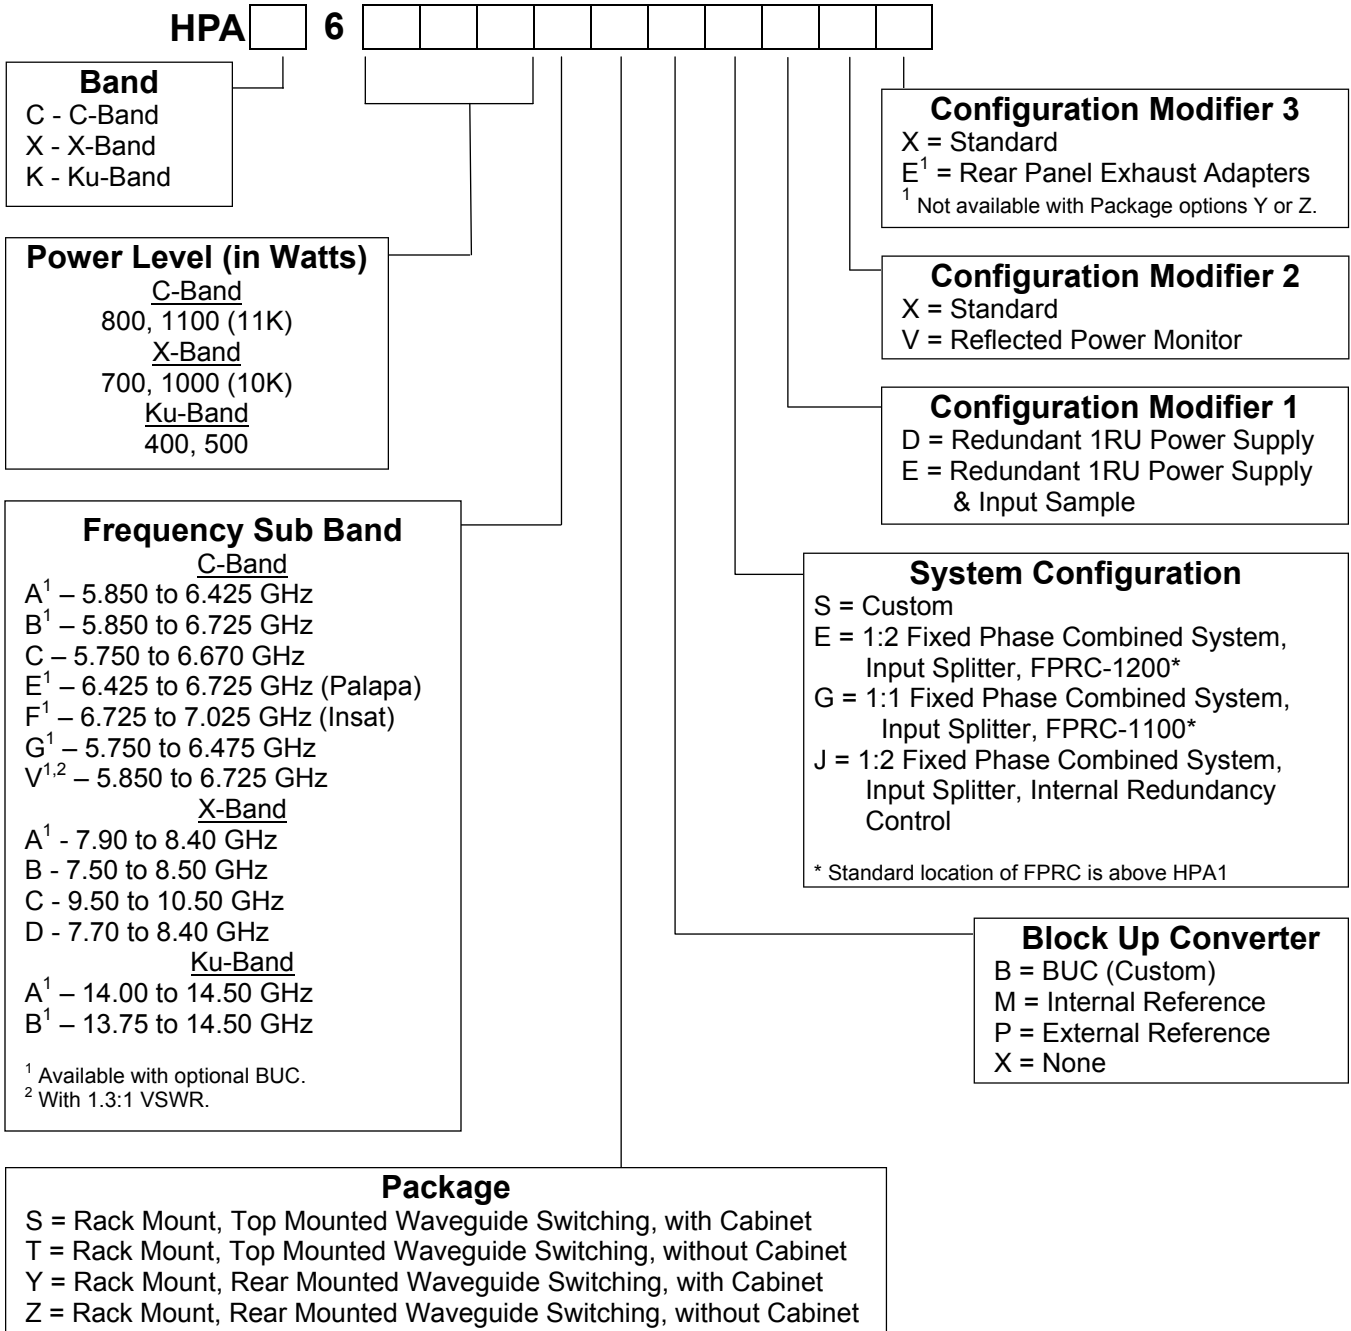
HPA 6

Band
C - C-Band
X - X-Band
K - Ku-Band

Configuration Modifier 3
X = Standard
$E^1$ = Rear Panel Exhaust Adapters
$^1$ Not available with Package options Y or Z.

Power Level (in Watts)
C-Band
800, 1100 (11K)
X-Band
700, 1000 (10K)
Ku-Band
400, 500

Configuration Modifier 2
X = Standard
V = Reflected Power Monitor

Configuration Modifier 1
D = Redundant 1RU Power Supply
E = Redundant 1RU Power Supply & Input Sample

Frequency Sub Band
C-Band
$A^1$ – 5.850 to 6.425 GHz
$B^1$ – 5.850 to 6.725 GHz
C – 5.750 to 6.670 GHz
$E^1$ – 6.425 to 6.725 GHz (Palapa)
$F^1$ – 6.725 to 7.025 GHz (Insat)
$G^1$ – 5.750 to 6.475 GHz
$V^{1,2}$ – 5.850 to 6.725 GHz
X-Band
$A^1$ - 7.90 to 8.40 GHz
B - 7.50 to 8.50 GHz
C - 9.50 to 10.50 GHz
D - 7.70 to 8.40 GHz
Ku-Band
$A^1$ – 14.00 to 14.50 GHz
$B^1$ – 13.75 to 14.50 GHz

$^1$ Available with optional BUC.
$^2$ With 1.3:1 VSWR.

System Configuration
S = Custom
E = 1:2 Fixed Phase Combined System, Input Splitter, FPRC-1200*
G = 1:1 Fixed Phase Combined System, Input Splitter, FPRC-1100*
J = 1:2 Fixed Phase Combined System, Input Splitter, Internal Redundancy Control

* Standard location of FPRC is above HPA1

Block Up Converter
B = BUC (Custom)
M = Internal Reference
P = External Reference
X = None

Package
S = Rack Mount, Top Mounted Waveguide Switching, with Cabinet
T = Rack Mount, Top Mounted Waveguide Switching, without Cabinet
Y = Rack Mount, Rear Mounted Waveguide Switching, with Cabinet
Z = Rack Mount, Rear Mounted Waveguide Switching, without Cabinet